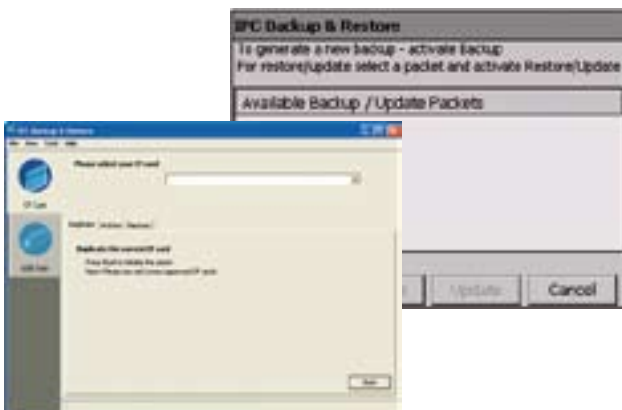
IPC Backup & Restore
To generate a new backup - activate Backup
For restore/update select a packet and activate Restore/Update
Available Backup / Update Packets
Update
Cancel

IPC Backup & Restore
Please select your CF card
Duplicate the current CF card
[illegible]